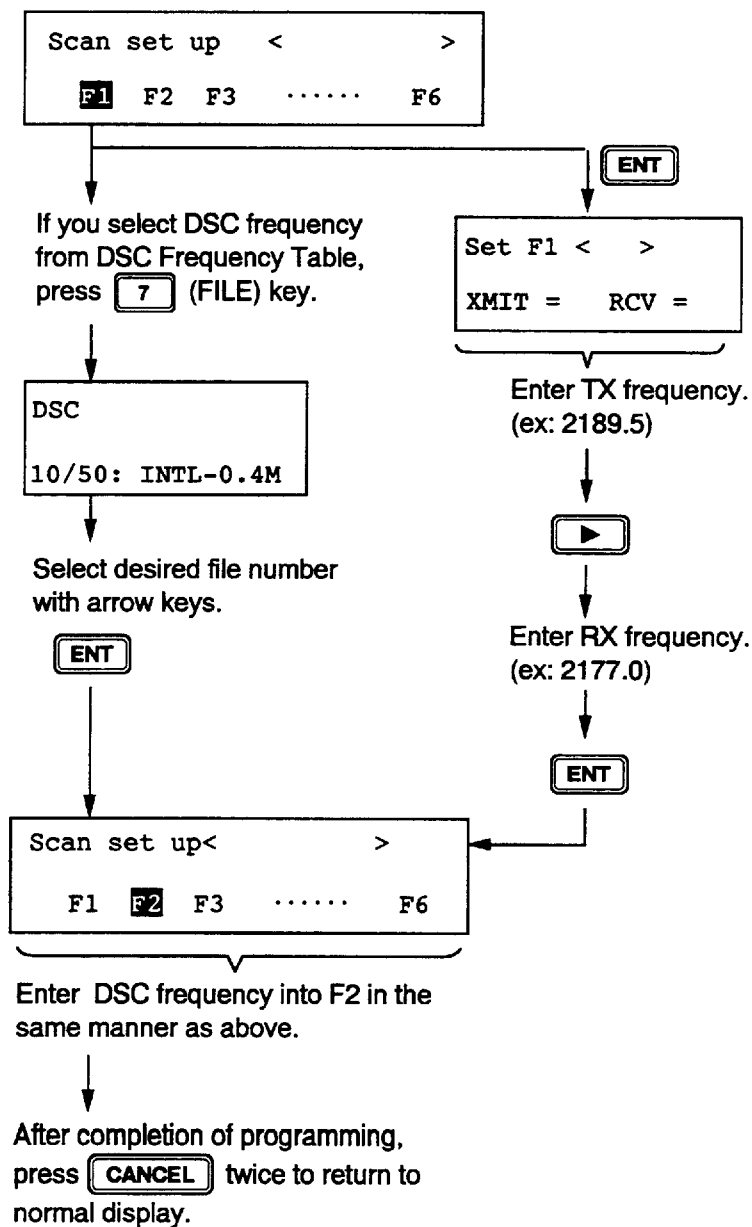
Scan set up < >

F1 F2 F3 ······ F6

ENT

If you select DSC frequency from DSC Frequency Table, press 7 (FILE) key.

Set F1 < >

XMIT = RCV =

Enter TX frequency. (ex: 2189.5)

DSC

10/50: INTL-0.4M

Select desired file number with arrow keys.

ENT

Enter RX frequency. (ex: 2177.0)

ENT

Scan set up< >

F1 F2 F3 ······ F6

Enter DSC frequency into F2 in the same manner as above.

After completion of programming, press CANCEL twice to return to normal display.